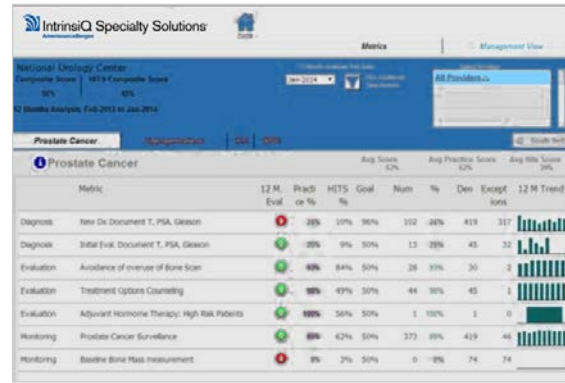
IntrinsiQ Specialty Solutions
AmerisourceBergen

Metrics | Management View

National Urology Center
Composite Score | NTS Composite Score
50% | 45%
12 Months Analysis: Feb 2013 to Jan 2014

Jan-2014

All Providers

Prostate Cancer

Prostate Cancer

Avg Score 62% | Avg Practice Score 62% | Avg Nts Score 39%

| | Metric | 12 M. Eval | Practice % | HITS % | Goal | Num | % | Den | Exceptions | 12 M Trend |
|---|---|---|---|---|---|---|---|---|---|---|
| Diagnosis | New Dx Document T, PSA, Gleason | | 26% | 10% | 90% | 102 | 24% | 419 | 317 | |
| Diagnosis | Initial Eval: Document T, PSA, Gleason | | 35% | 9% | 50% | 13 | 28% | 45 | 32 | |
| Evaluation | Avoidance of overuse of Bone Scan | | 93% | 84% | 50% | 28 | 93% | 30 | 2 | |
| Evaluation | Treatment Options Counseling | | 98% | 49% | 50% | 44 | 98% | 45 | 1 | |
| Evaluation | Adjuvant Hormone Therapy: High Risk Patients | | 100% | 56% | 50% | 1 | 100% | 1 | 0 | |
| Monitoring | Prostate Cancer Surveillance | | 89% | 62% | 50% | 373 | 89% | 419 | 46 | |
| Monitoring | Baseline Bone Mass measurement | | 0% | 3% | 50% | 0 | 0% | 74 | 74 | |